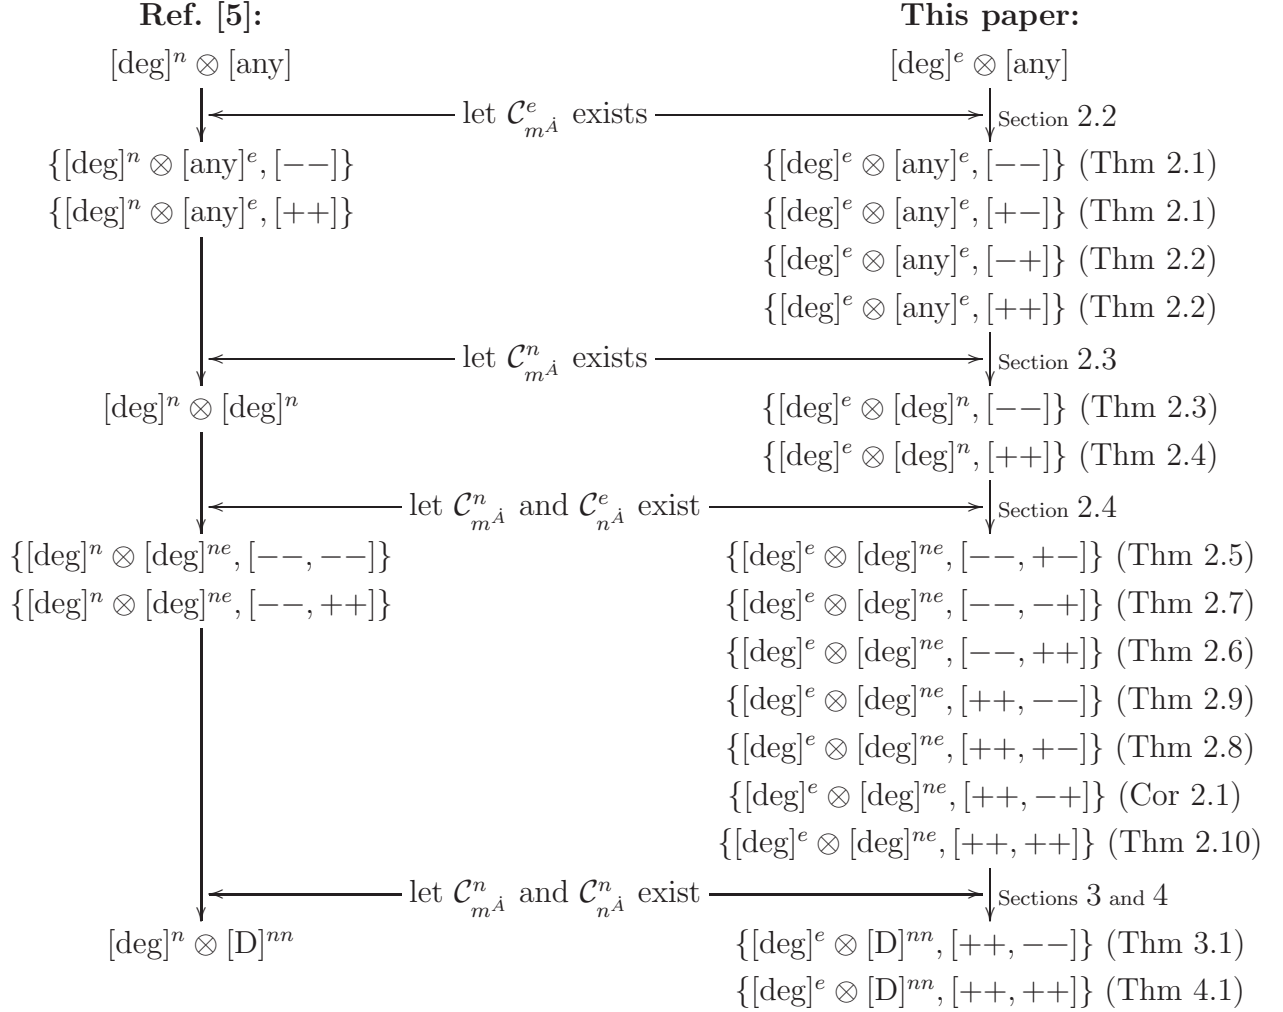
**Ref. [5]:**

$[\deg]^n \otimes [\text{any}]$

let $\mathcal{C}^e_{m^{\dot{A}}}$ exists

$\{[\deg]^n \otimes [\text{any}]^e, [--]\}$

$\{[\deg]^n \otimes [\text{any}]^e, [++]\}$

let $\mathcal{C}^n_{m^{\dot{A}}}$ exists

$[\deg]^n \otimes [\deg]^n$

let $\mathcal{C}^n_{m^{\dot{A}}}$ and $\mathcal{C}^e_{n^{\dot{A}}}$ exist

$\{[\deg]^n \otimes [\deg]^{ne}, [--,--]\}$

$\{[\deg]^n \otimes [\deg]^{ne}, [--,++]\}$

let $\mathcal{C}^n_{m^{\dot{A}}}$ and $\mathcal{C}^n_{n^{\dot{A}}}$ exist

$[\deg]^n \otimes [\text{D}]^{nn}$

**This paper:**

$[\deg]^e \otimes [\text{any}]$

Section 2.2

$\{[\deg]^e \otimes [\text{any}]^e, [--]\}$ (Thm 2.1)

$\{[\deg]^e \otimes [\text{any}]^e, [+-]\}$ (Thm 2.1)

$\{[\deg]^e \otimes [\text{any}]^e, [-+]\}$ (Thm 2.2)

$\{[\deg]^e \otimes [\text{any}]^e, [++]\}$ (Thm 2.2)

Section 2.3

$\{[\deg]^e \otimes [\deg]^n, [--]\}$ (Thm 2.3)

$\{[\deg]^e \otimes [\deg]^n, [++]\}$ (Thm 2.4)

Section 2.4

$\{[\deg]^e \otimes [\deg]^{ne}, [--,+-]\}$ (Thm 2.5)

$\{[\deg]^e \otimes [\deg]^{ne}, [--,-+]\}$ (Thm 2.7)

$\{[\deg]^e \otimes [\deg]^{ne}, [--,++]\}$ (Thm 2.6)

$\{[\deg]^e \otimes [\deg]^{ne}, [++,--]\}$ (Thm 2.9)

$\{[\deg]^e \otimes [\deg]^{ne}, [++,+-]\}$ (Thm 2.8)

$\{[\deg]^e \otimes [\deg]^{ne}, [++,-+]\}$ (Cor 2.1)

$\{[\deg]^e \otimes [\deg]^{ne}, [++,++]\}$ (Thm 2.10)

Sections 3 and 4

$\{[\deg]^e \otimes [\text{D}]^{nn}, [++,--]\}$ (Thm 3.1)

$\{[\deg]^e \otimes [\text{D}]^{nn}, [++,++]\}$ (Thm 4.1)